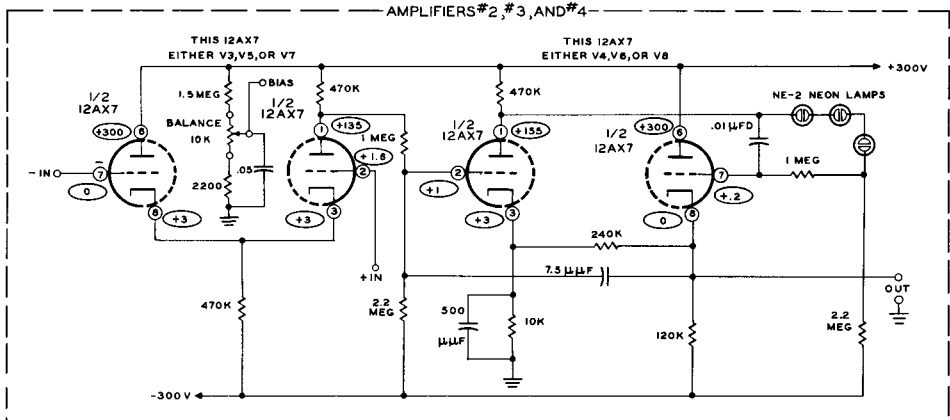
AMPLIFIERS #2, #3, AND #4

THIS 12AX7 EITHER V3, V5, OR V7

THIS 12AX7 EITHER V4, V6, OR V8

+300V

1/2 12AX7

+300

6

-IN

7

0

8

+3

1.5 MEG

BIAS

BALANCE 10K

2200

.05

470K

1/2 12AX7

1

+135

+1.6

2

3

+3

1 MEG

+IN

470K

1/2 12AX7

+155

1

2

+1

3

+3

240K

1/2 12AX7

+300

6

.01 μFD

NE-2 NEON LAMPS

1 MEG

7

+.2

0

8

470K

2.2 MEG

7.5 μμF

OUT

500 μμF

10K

120K

2.2 MEG

-300V